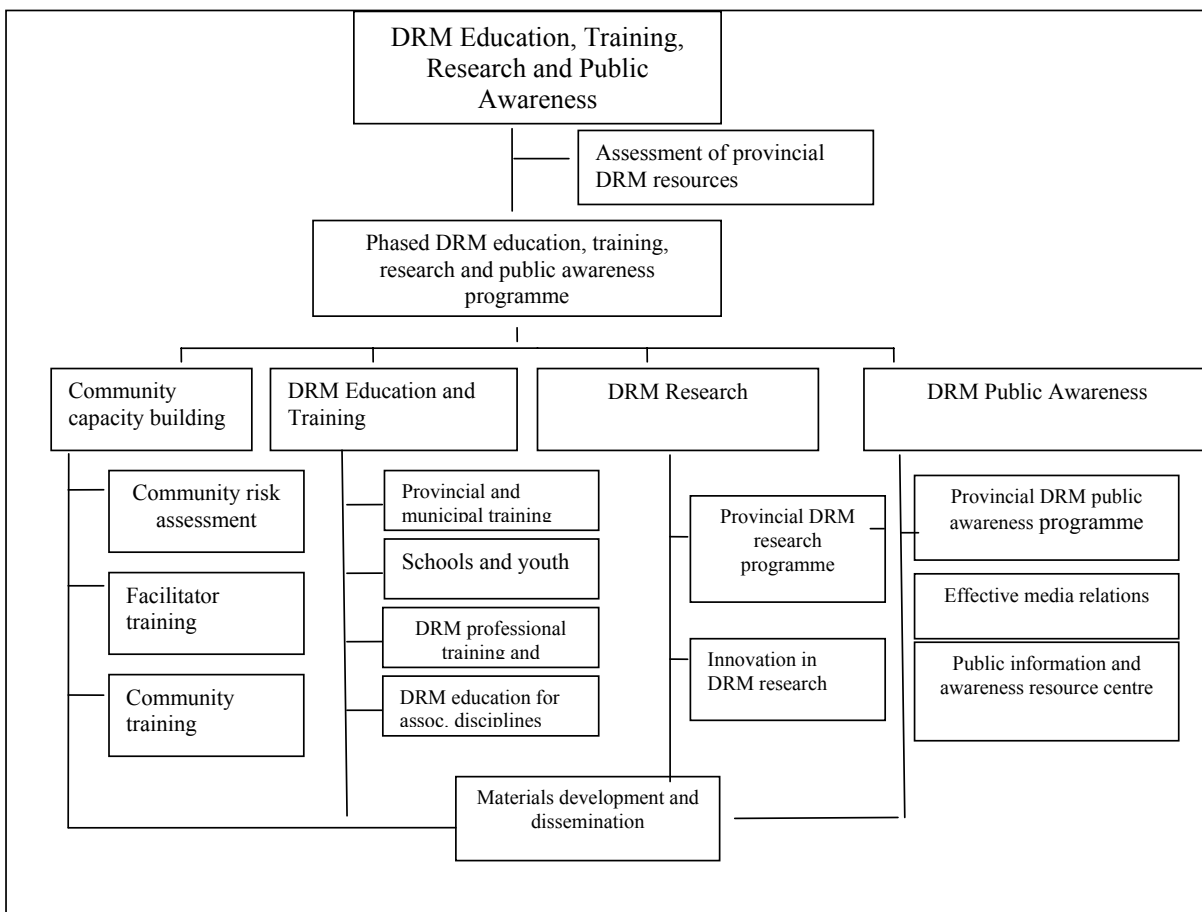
DRM Education, Training, Research and Public Awareness

Assessment of provincial DRM resources

Phased DRM education, training, research and public awareness programme

Community capacity building

DRM Education and Training

DRM Research

DRM Public Awareness

Community risk assessment

Facilitator training

Community training

Provincial and municipal training

Schools and youth

DRM professional training and

DRM education for assoc. disciplines

Provincial DRM research programme

Innovation in DRM research

Provincial DRM public awareness programme

Effective media relations

Public information and awareness resource centre

Materials development and dissemination